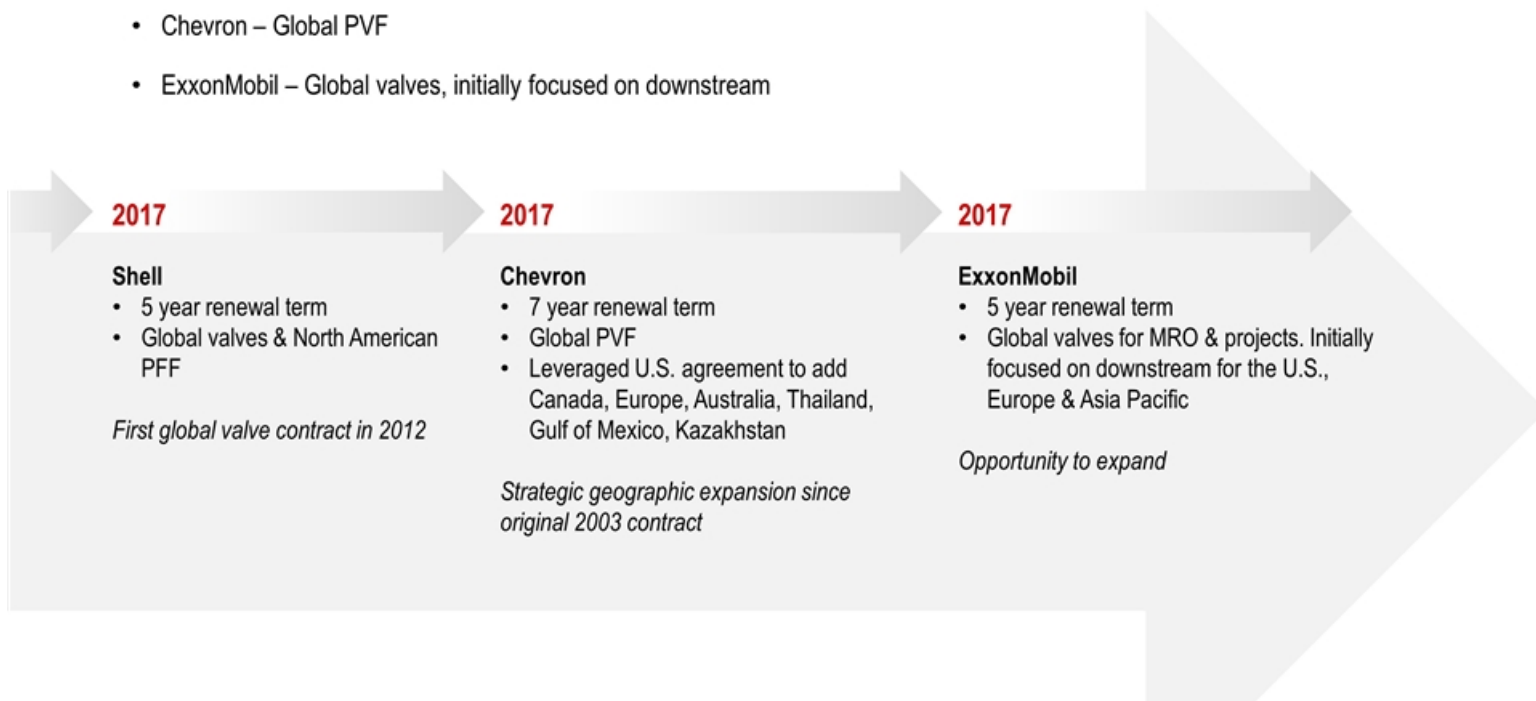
• Chevron – Global PVF

• ExxonMobil – Global valves, initially focused on downstream

2017

Shell
• 5 year renewal term
• Global valves & North American PFF

First global valve contract in 2012

2017

Chevron
• 7 year renewal term
• Global PVF
• Leveraged U.S. agreement to add Canada, Europe, Australia, Thailand, Gulf of Mexico, Kazakhstan

Strategic geographic expansion since original 2003 contract

2017

ExxonMobil
• 5 year renewal term
• Global valves for MRO & projects. Initially focused on downstream for the U.S., Europe & Asia Pacific

Opportunity to expand